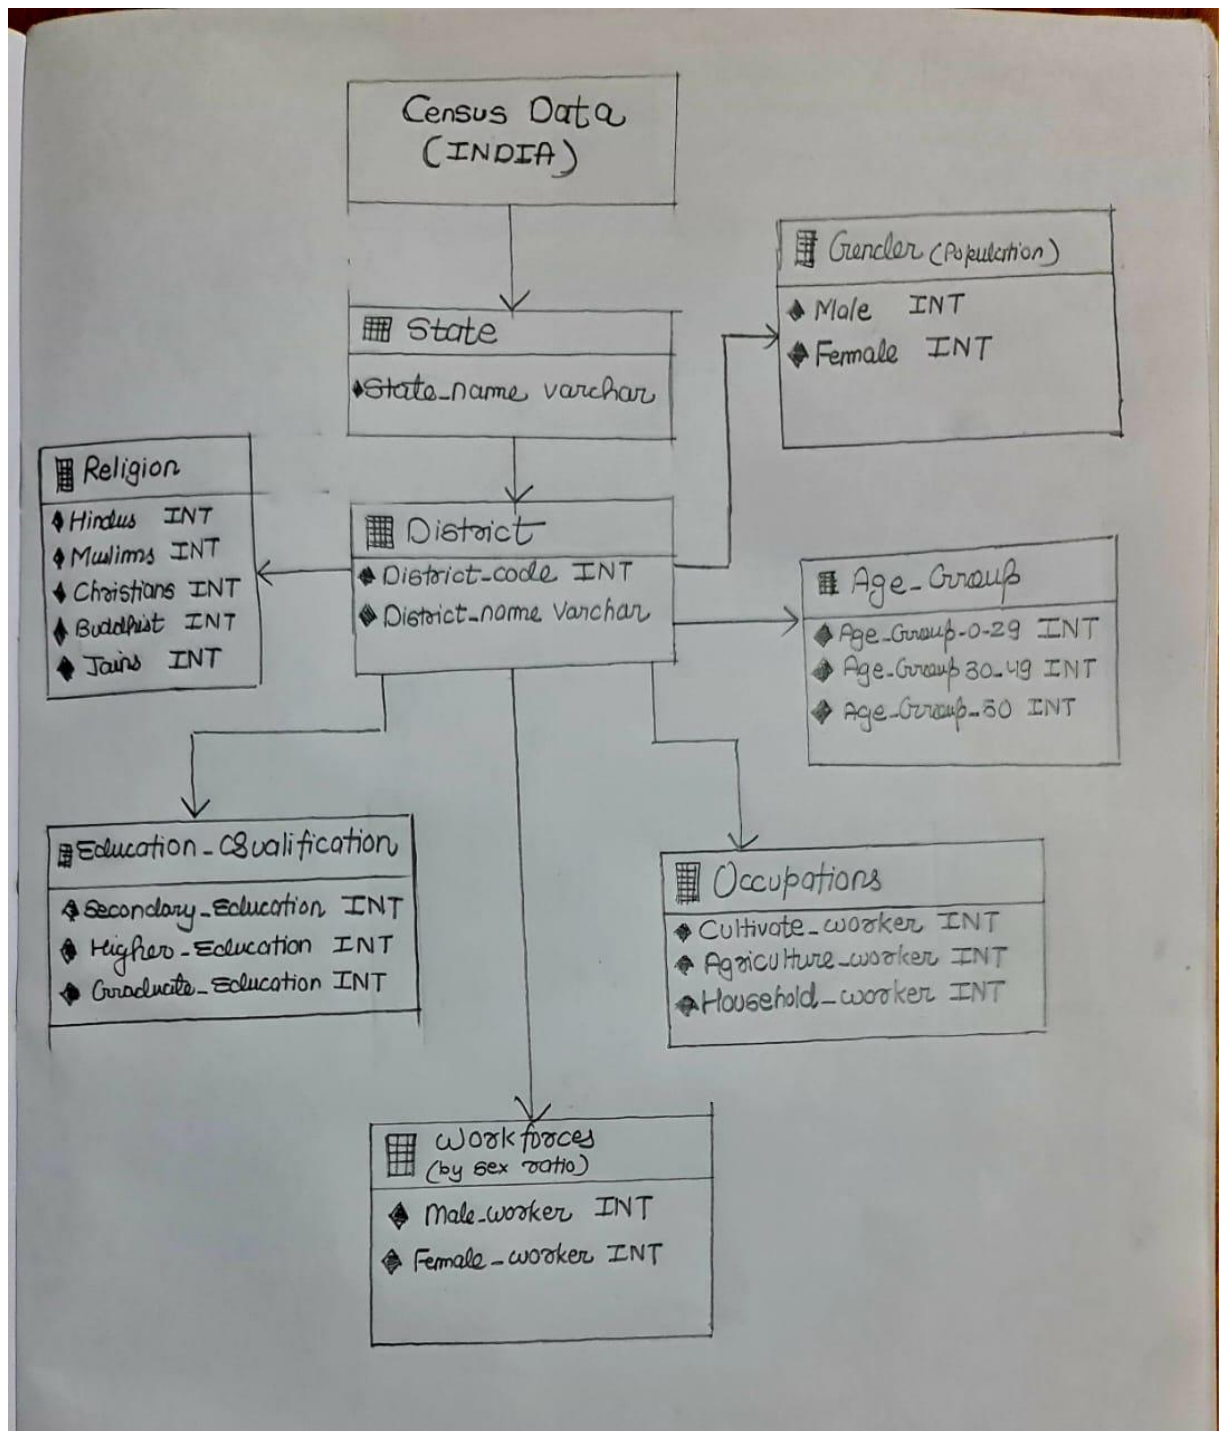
Census Data (INDIA)

State
State_name varchar

Gender (Population)
Male INT
Female INT

Religion
Hindus INT
Muslims INT
Christians INT
Buddhist INT
Jains INT

District
District_code INT
District_nome Varchar

Age_Group
Age_Group-0-29 INT
Age_Group 30-49 INT
Age_Group-50 INT

Education_Qualification
Secondary_Education INT
Higher_Education INT
Graduate_Education INT

Occupations
Cultivate_worker INT
Agriculture_worker INT
Household_worker INT

Workforces (by sex ratio)
Male_worker INT
Female_worker INT